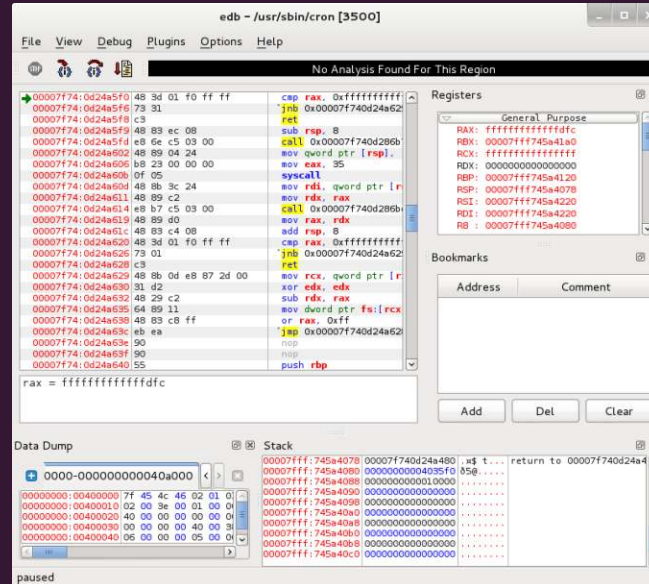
edb - /usr/sbin/cron [3500]

File View Debug Plugins Options Help

No Analysis Found For This Region

| | | |
|---|---|---|
| 00007f74:0d24a5f0 | 48 3d 01 f0 ff ff | cmp rax, 0xfffffffffff |
| 00007f74:0d24a5f6 | 73 31 | jnb 0x00007f740d24a62 |
| 00007f74:0d24a5f8 | c3 | ret |
| 00007f74:0d24a5f9 | 48 83 ec 08 | sub rsp, 8 |
| 00007f74:0d24a5fd | e8 6e c5 03 00 | call 0x00007f740d286b |
| 00007f74:0d24a602 | 48 89 04 24 | mov qword ptr [rsp], |
| 00007f74:0d24a606 | b8 23 00 00 00 | mov eax, 35 |
| 00007f74:0d24a60b | 0f 05 | syscall |
| 00007f74:0d24a60d | 48 8b 3c 24 | mov rdi, qword ptr [r |
| 00007f74:0d24a611 | 48 89 c2 | mov rdx, rax |
| 00007f74:0d24a614 | e8 b7 c5 03 00 | call 0x00007f740d286b |
| 00007f74:0d24a619 | 48 89 d0 | mov rax, rdx |
| 00007f74:0d24a61c | 48 83 c4 08 | add rsp, 8 |
| 00007f74:0d24a620 | 48 3d 01 f0 ff ff | cmp rax, 0xfffffffff |
| 00007f74:0d24a626 | 73 01 | jnb 0x00007f740d24a62 |
| 00007f74:0d24a628 | c3 | ret |
| 00007f74:0d24a629 | 48 8b 0d e8 87 2d 00 | mov rcx, qword ptr [r |
| 00007f74:0d24a630 | 31 d2 | xor edx, edx |
| 00007f74:0d24a632 | 48 29 c2 | sub rdx, rax |
| 00007f74:0d24a635 | 64 89 11 | mov dword ptr fs:[rcx |
| 00007f74:0d24a638 | 48 83 c8 ff | or rax, 0xff |
| 00007f74:0d24a63c | eb ea | jmp 0x00007f740d24a62 |
| 00007f74:0d24a63e | 90 | nop |
| 00007f74:0d24a63f | 90 | nop |
| 00007f74:0d24a640 | 55 | push rbp |

rax = fffffffffffffdfc

Registers

General Purpose
RAX: fffffffffffffdfc
RBX: 00007fff745a41a0
RCX: ffffffffffffffff
RDX: 0000000000000000
RBP: 00007fff745a4120
RSP: 00007fff745a4078
RSI: 00007fff745a4220
RDI: 00007fff745a4220
R8 : 00007fff745a4080

Bookmarks

| Address | Comment |
|---|---|

Add Del Clear

Data Dump

0000-000000000040a000

| | |
|---|---|
| 00000000:00400000 | 7f 45 4c 46 02 01 0 |
| 00000000:00400010 | 02 00 3e 00 01 00 0 |
| 00000000:00400020 | 40 00 00 00 00 00 0 |
| 00000000:00400030 | 00 00 00 00 40 00 3 |
| 00000000:00400040 | 06 00 00 00 05 00 0 |

Stack

| | | | |
|---|---|---|---|
| 00007fff:745a4078 | 00007f740d24a480 | .¤$ t... | return to 00007f740d24a4 |
| 00007fff:745a4080 | 00000000004035f0 | ð5@..... | |
| 00007fff:745a4088 | 0000000000010000 | ........ | |
| 00007fff:745a4090 | 0000000000000000 | ........ | |
| 00007fff:745a4098 | 0000000000000000 | ........ | |
| 00007fff:745a40a0 | 0000000000000000 | ........ | |
| 00007fff:745a40a8 | 0000000000000000 | ........ | |
| 00007fff:745a40b0 | 0000000000000000 | ........ | |
| 00007fff:745a40b8 | 0000000000000000 | ........ | |
| 00007fff:745a40c0 | 0000000000000000 | ........ | |

paused